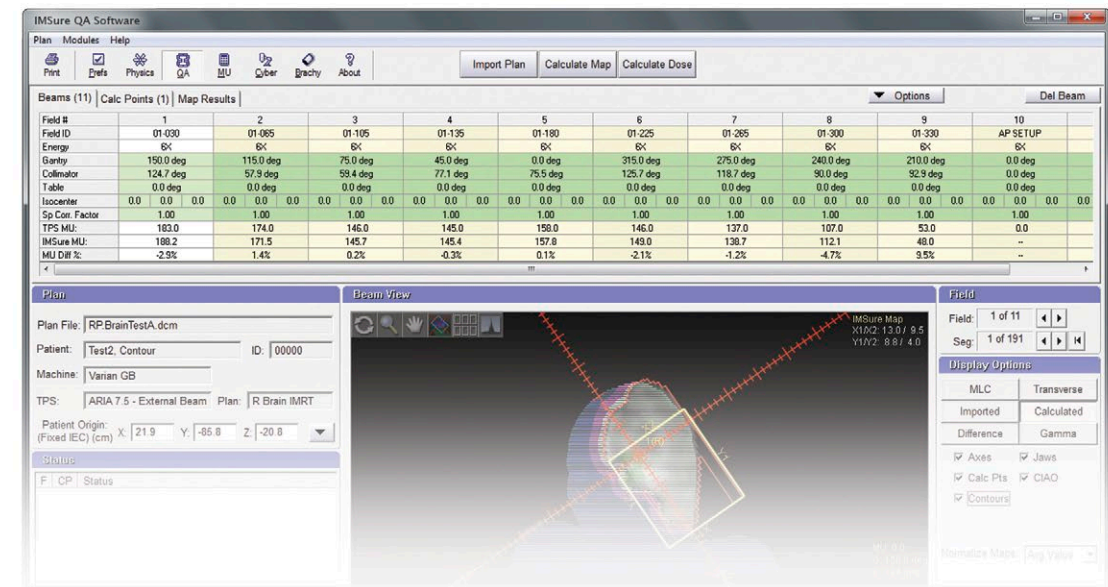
IMSure QA Software

Plan Modules Help

Print Prefs Physics QA MU Cyber Brachy About

Import Plan Calculate Map Calculate Dose

Beams (11) Calc Points (1) Map Results

▼ Options Del Beam

| Field # | 1 | 2 | 3 | 4 | 5 | 6 | 7 | 8 | 9 | 10 |
|---|---|---|---|---|---|---|---|---|---|---|
| Field ID | 01-030 | 01-065 | 01-105 | 01-135 | 01-180 | 01-225 | 01-265 | 01-300 | 01-330 | AP SETUP |
| Energy | 6X | 6X | 6X | 6X | 6X | 6X | 6X | 6X | 6X | 6X |
| Gantry | 150.0 deg | 115.0 deg | 75.0 deg | 45.0 deg | 0.0 deg | 315.0 deg | 275.0 deg | 240.0 deg | 210.0 deg | 0.0 deg |
| Collimator | 124.7 deg | 57.9 deg | 59.4 deg | 77.1 deg | 75.5 deg | 125.7 deg | 118.7 deg | 90.0 deg | 92.9 deg | 0.0 deg |
| Table | 0.0 deg | 0.0 deg | 0.0 deg | 0.0 deg | 0.0 deg | 0.0 deg | 0.0 deg | 0.0 deg | 0.0 deg | 0.0 deg |
| Isocenter | 0.0 0.0 0.0 | 0.0 0.0 0.0 | 0.0 0.0 0.0 | 0.0 0.0 0.0 | 0.0 0.0 0.0 | 0.0 0.0 0.0 | 0.0 0.0 0.0 | 0.0 0.0 0.0 | 0.0 0.0 0.0 | 0.0 0.0 0.0 |
| Sp Corr. Factor | 1.00 | 1.00 | 1.00 | 1.00 | 1.00 | 1.00 | 1.00 | 1.00 | 1.00 | 1.00 |
| TPS MU: | 183.0 | 174.0 | 146.0 | 145.0 | 158.0 | 146.0 | 137.0 | 107.0 | 53.0 | 0.0 |
| IMSure MU: | 188.2 | 171.5 | 145.7 | 145.4 | 157.8 | 149.0 | 138.7 | 112.1 | 48.0 | -- |
| MU Diff %: | -2.9% | 1.4% | 0.2% | -0.3% | 0.1% | -2.1% | -1.2% | -4.7% | 9.5% | -- |

Plan

Plan File: RP.BrainTestA.dcm
Patient: Test2, Contour ID: 00000
Machine: Varian GB
TPS: ARIA 7.5 - External Beam Plan: R Brain IMRT
Patient Origin: (Fixed IEC) (cm) X: 21.9 Y: -85.8 Z: -20.8

Status
F CP Status

Beam View

IMSure Map
X1/X2: 13.0 / 9.5
Y1/Y2: 8.8 / 4.0

Field
Field: 1 of 11
Seg: 1 of 191

Display Options
MLC Transverse
Imported Calculated
Difference Gamma
☑ Axes ☑ Jaws
☑ Calc Pts ☑ CIAO
☑ Contours

Normalize Map: Avg Value